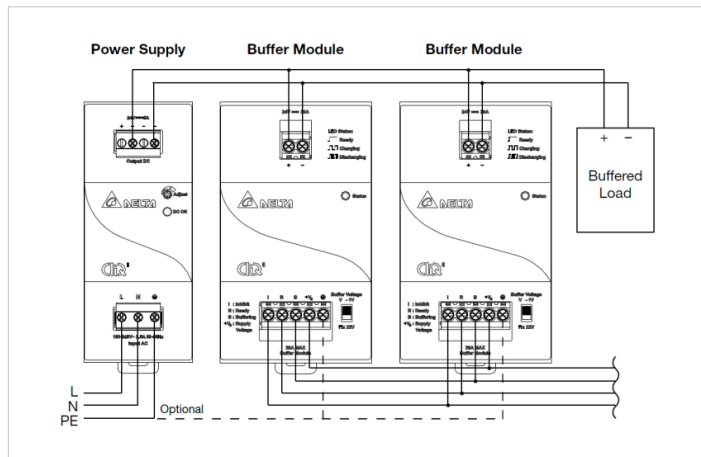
Power Supply
Buffer Module
Buffer Module

+ +
-
-
Output DC
Adjust
DC OK
NELTA
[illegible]
L N
100-240V~ 1.5A 50-60Hz
Input AC

24V 20A
LED Status:
Ready
Charging
Discharging
+ -
Status
NELTA
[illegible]
I : Inhibit
R : Ready
B : Buffering
$+V_s$ : Supply Voltage
I R B $+V_s$
Buffer Voltage
V - 1V
Fix 22V
20A MAX
Buffer Module

24V 20A
LED Status:
Ready
Charging
Discharging
+ -
Status
NELTA
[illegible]
I : Inhibit
R : Ready
B : Buffering
$+V_s$ : Supply Voltage
I R B $+V_s$
Buffer Voltage
V - 1V
Fix 22V
20A MAX
Buffer Module

+ -
Buffered Load

L
N
PE
Optional